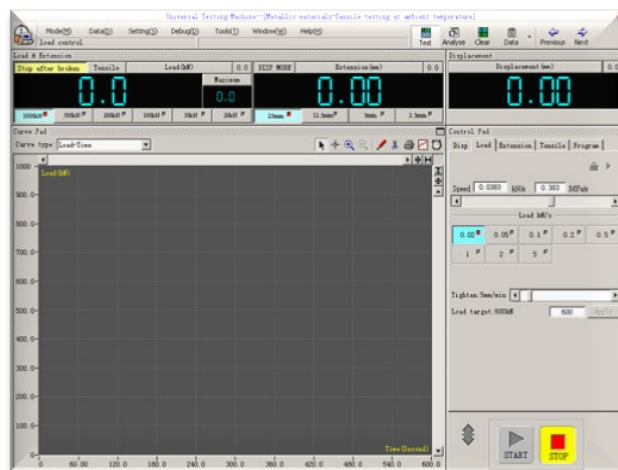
Universal Testing Machine--[Metallic materials-Tensile testing at ambient temperature]

Mode(M) Data(D) Setting(S) Debug(B) Tools(T) Window(W) Help(H)

Load control

Test Analyse Clear Data Previous Next

Load & Extension

Stop after broken Tensile Load(kN) 0.0

Maximum

0.0

0.0

DISP MODE Extension(mm) 0.0

0.00

1000kN 500kN 200kN 100kN 50kN 20kN

10mm 12.5mm 5mm 2.5mm

Displacement

Displacement(mm)

0.00

Curve Pad

Curve type: Load-Time

Load(kN)

1000.0

900.0

800.0

700.0

600.0

500.0

400.0

300.0

200.0

100.0

0

Time(Second)

0 60.00 120.0 180.0 240.0 300.0 360.0 420.0 480.0 540.0 600.0

Control Pad

Disp Load Extension Tensile Program

Speed 0.0383 kN/s 0.383 MPa/s

Load MN/s

0.02 0.05 0.1 0.2 0.5

1 2 5

Tighten 5mm/min

Load target 600kN 600 Apply

START

STOP